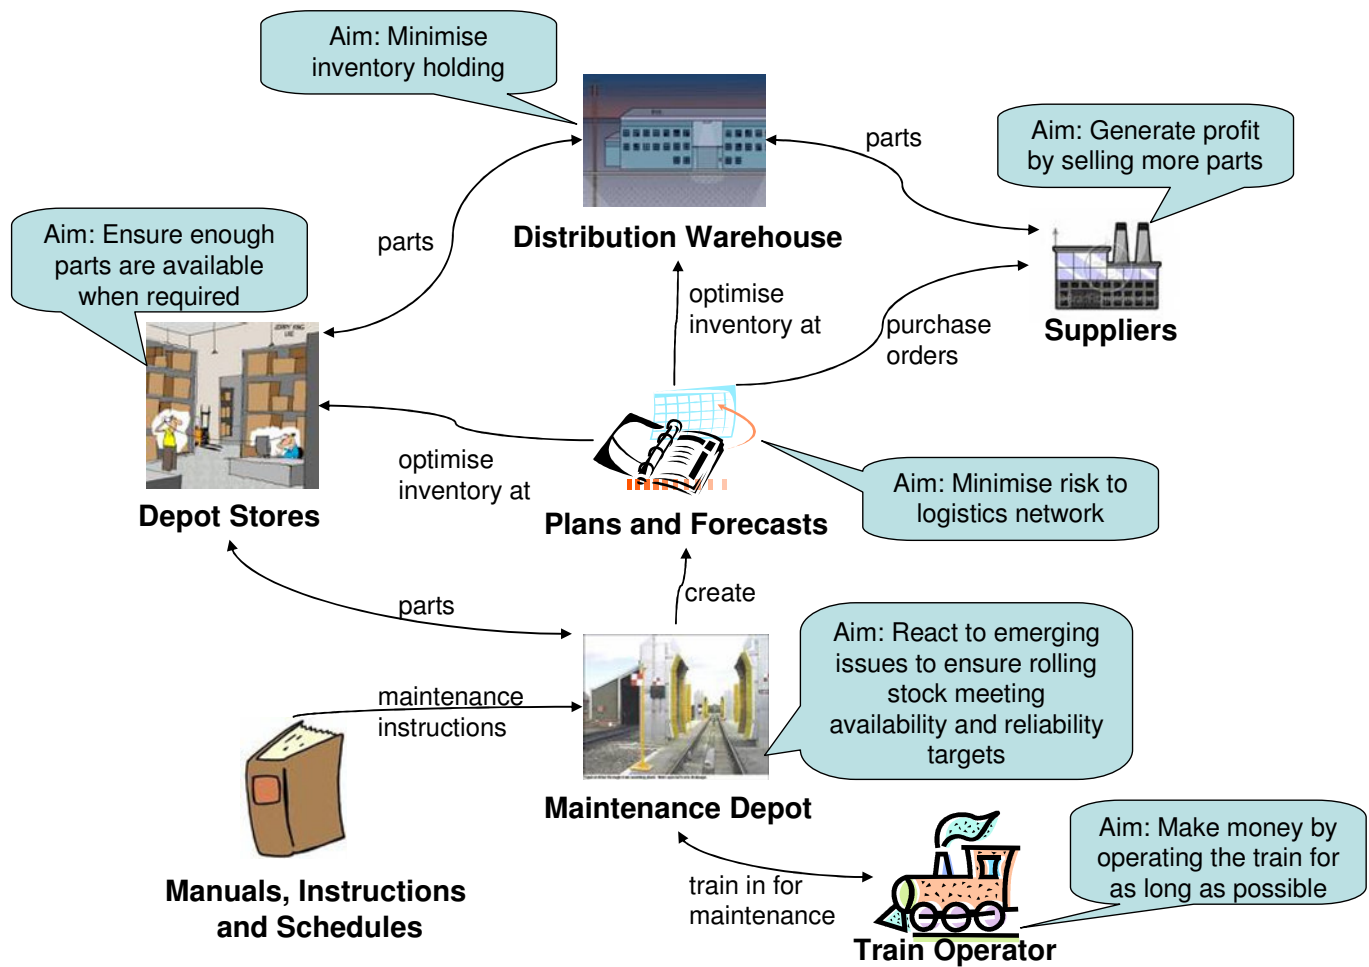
Aim: Minimise inventory holding

parts

Aim: Generate profit by selling more parts

Aim: Ensure enough parts are available when required

parts

Distribution Warehouse

optimise inventory at

purchase orders

Suppliers

optimise inventory at

Aim: Minimise risk to logistics network

Depot Stores

Plans and Forecasts

create

parts

Aim: React to emerging issues to ensure rolling stock meeting availability and reliability targets

maintenance instructions

Maintenance Depot

Aim: Make money by operating the train for as long as possible

Manuals, Instructions and Schedules

train in for maintenance

Train Operator